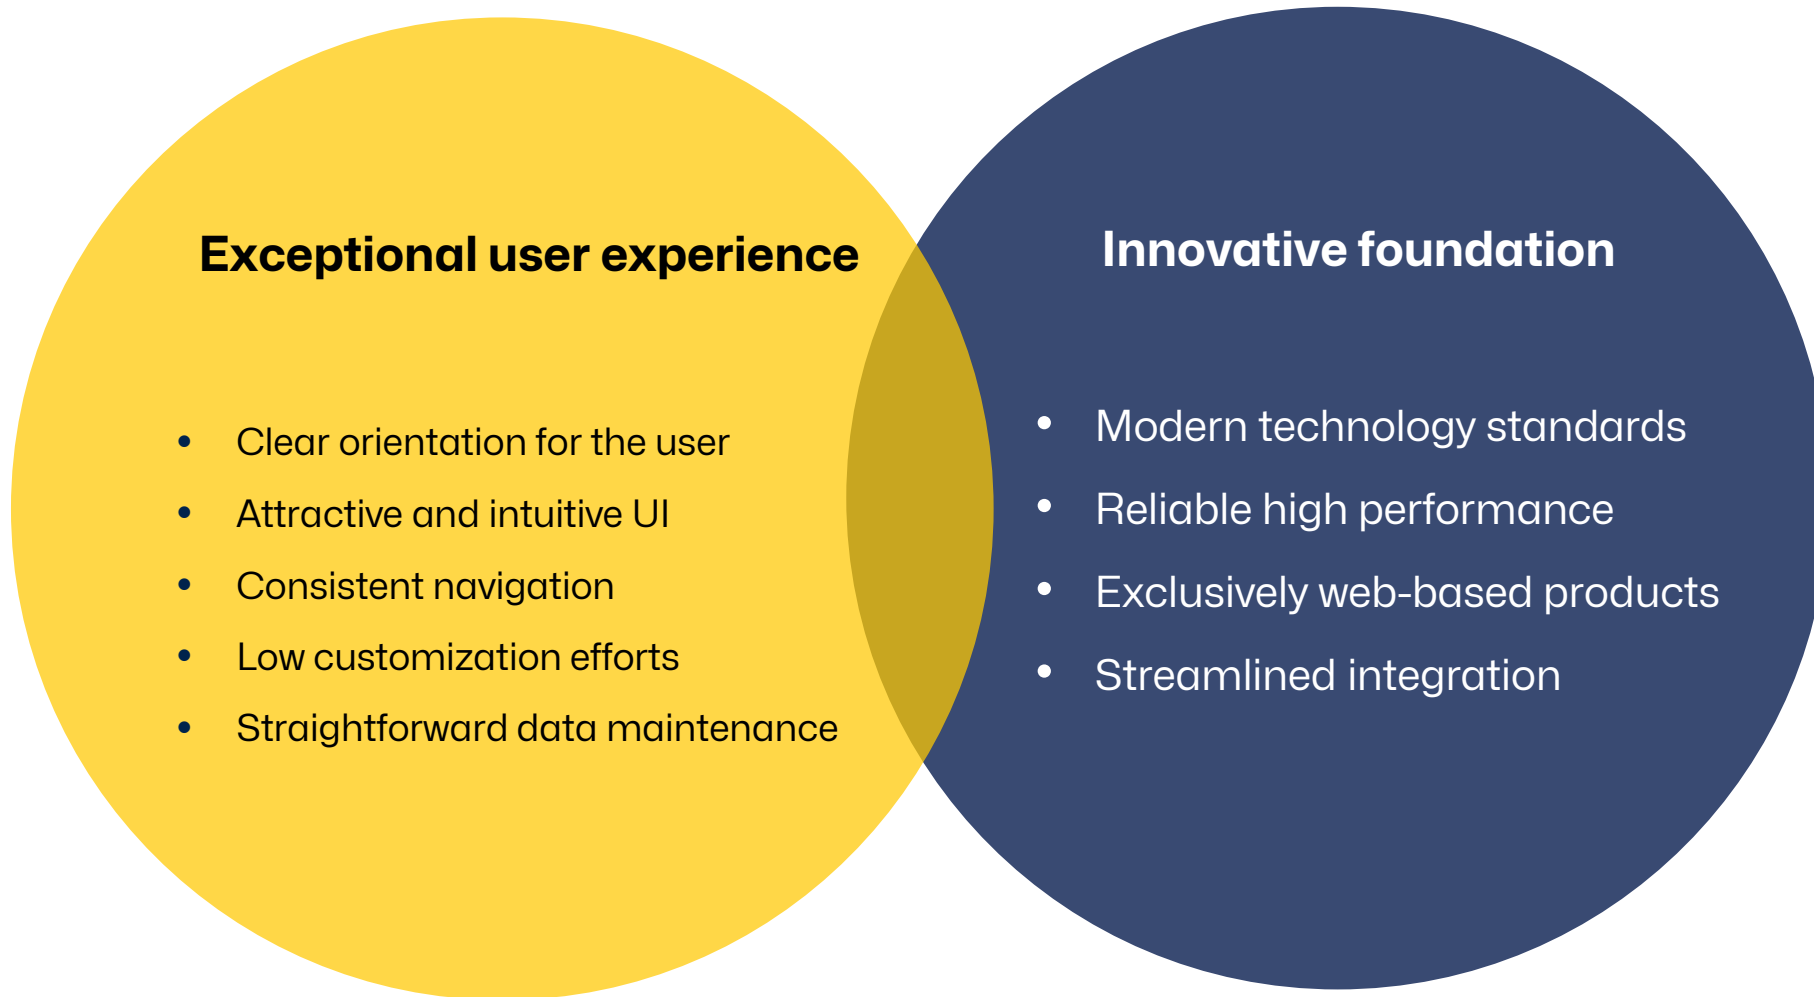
Exceptional user experience

- Clear orientation for the user
- Attractive and intuitive UI
- Consistent navigation
- Low customization efforts
- Straightforward data maintenance

Innovative foundation

- Modern technology standards
- Reliable high performance
- Exclusively web-based products
- Streamlined integration